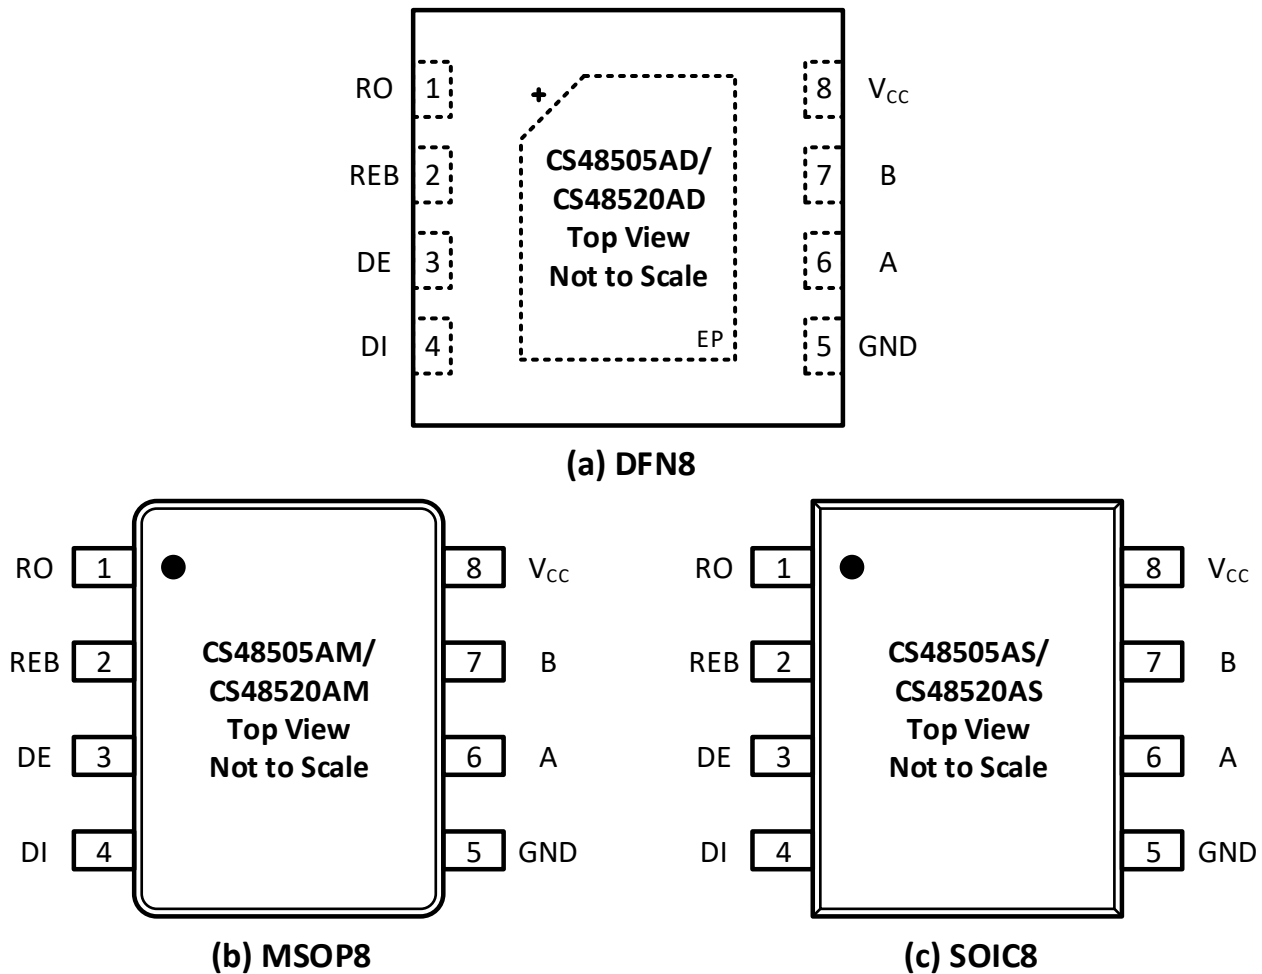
RO 1
REB 2
DE 3
DI 4

CS48505AD/
CS48520AD
Top View
Not to Scale
EP

8 $V_{CC}$
7 B
6 A
5 GND

(a) DFN8

RO 1
REB 2
DE 3
DI 4

CS48505AM/
CS48520AM
Top View
Not to Scale

8 $V_{CC}$
7 B
6 A
5 GND

(b) MSOP8

RO 1
REB 2
DE 3
DI 4

CS48505AS/
CS48520AS
Top View
Not to Scale

8 $V_{CC}$
7 B
6 A
5 GND

(c) SOIC8